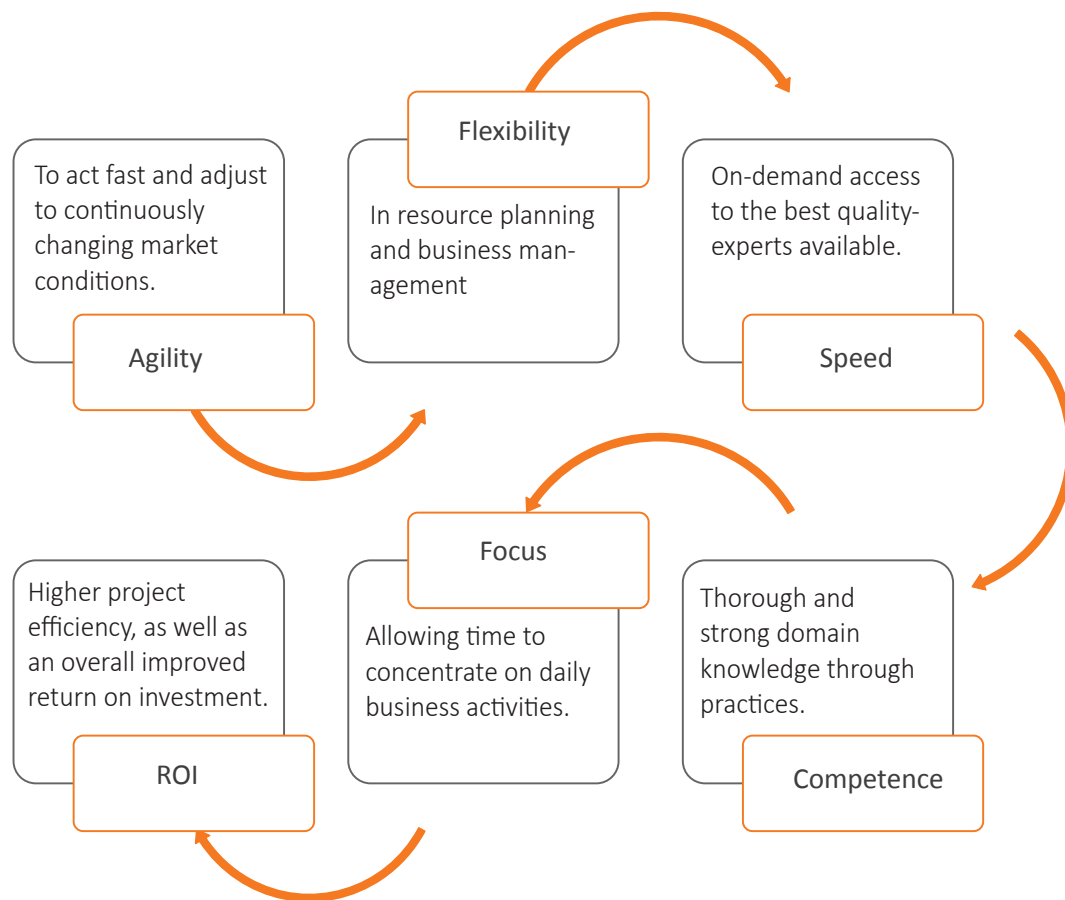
To act fast and adjust to continuously changing market conditions.

Agility

Flexibility

In resource planning and business management

On-demand access to the best quality-experts available.

Speed

Higher project efficiency, as well as an overall improved return on investment.

ROI

Focus

Allowing time to concentrate on daily business activities.

Thorough and strong domain knowledge through practices.

Competence